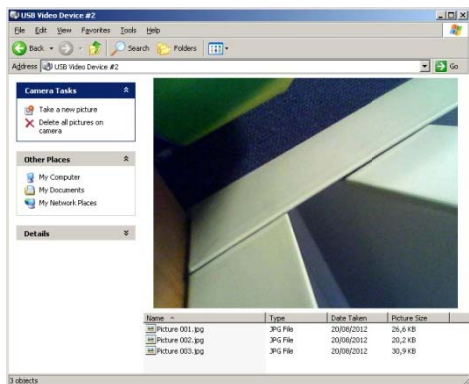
USB Video Device #2

File Edit View Favorites Tools Help

Back Search Folders

Address USB Video Device #2 Go

Camera Tasks

Take a new picture

Delete all pictures on camera

Other Places

My Computer

My Documents

My Network Places

Details

| Name | Type | Date Taken | Picture Size |
|---|---|---|---|
| Picture 001.jpg | JPG File | 20/08/2012 | 26,6 KB |
| Picture 002.jpg | JPG File | 20/08/2012 | 20,2 KB |
| Picture 003.jpg | JPG File | 20/08/2012 | 30,9 KB |

3 objects